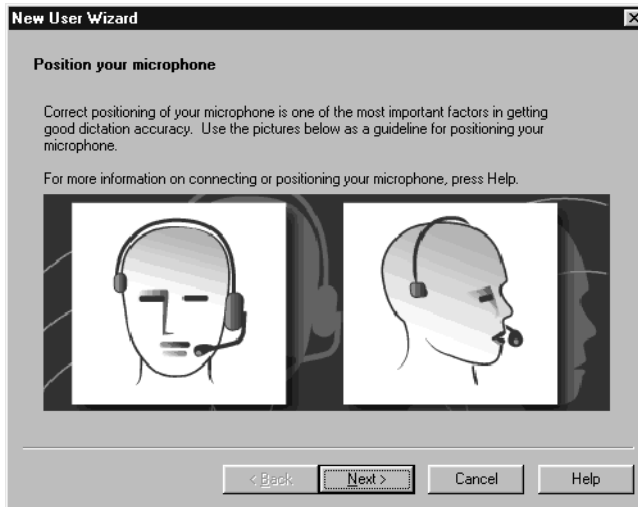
New User Wizard

Position your microphone

Correct positioning of your microphone is one of the most important factors in getting good dictation accuracy. Use the pictures below as a guideline for positioning your microphone.

For more information on connecting or positioning your microphone, press Help.

< Back
Next >
Cancel
Help